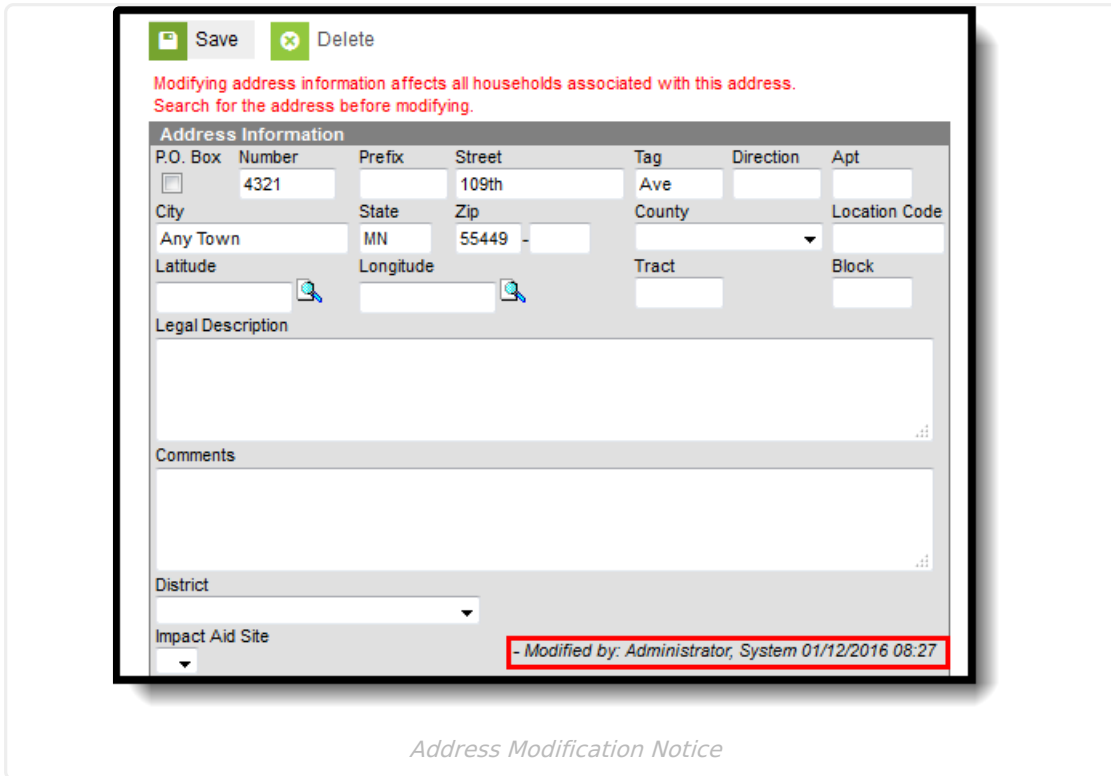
Save Delete

Modifying address information affects all households associated with this address.
Search for the address before modifying.

Address Information

P.O. Box Number 4321 Prefix Street 109th Tag Ave Direction Apt

City Any Town State MN Zip 55449 - County Location Code

Latitude Longitude Tract Block

Legal Description

Comments

District

Impact Aid Site

- Modified by: Administrator, System 01/12/2016 08:27

Address Modification Notice